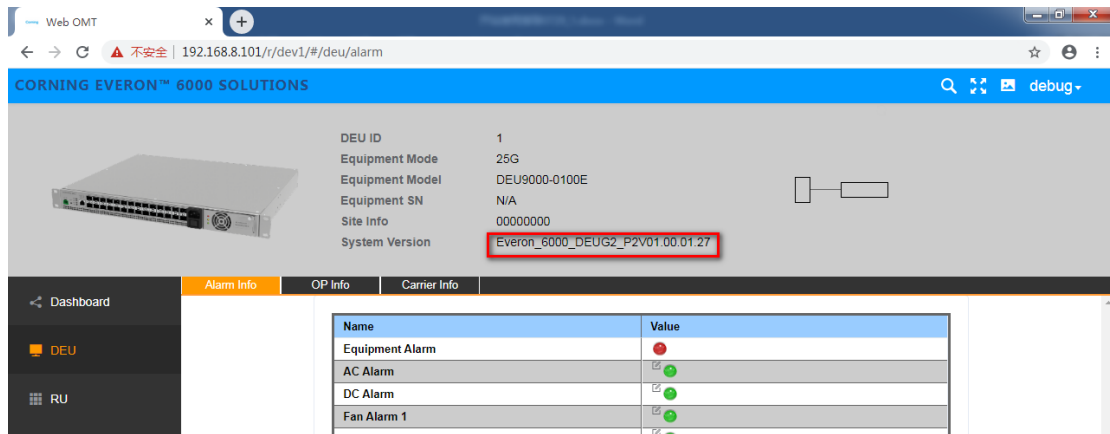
Web OMT

不安全 | 192.168.8.101/r/dev1/#/deu/alarm

CORNING EVERON™ 6000 SOLUTIONS

debug

DEU ID 1
Equipment Mode 25G
Equipment Model DEU9000-0100E
Equipment SN N/A
Site Info 00000000
System Version Everon_6000_DEUG2_P2V01.00.01.27

Dashboard
DEU
RU

Alarm Info | OP Info | Carrier Info

| Name | Value |
|---|---|
| Equipment Alarm | |
| AC Alarm | |
| DC Alarm | |
| Fan Alarm 1 | |